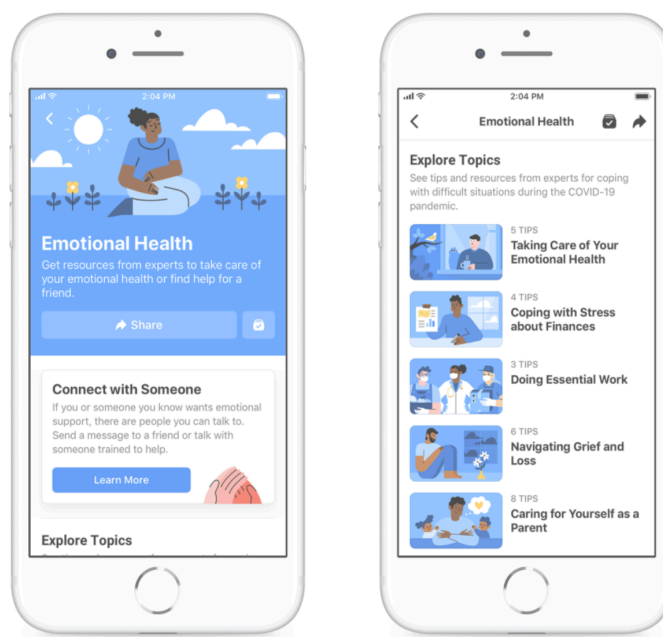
2:04 PM

Emotional Health

Get resources from experts to take care of your emotional health or find help for a friend.

Share

Connect with Someone

If you or someone you know wants emotional support, there are people you can talk to. Send a message to a friend or talk with someone trained to help.

Learn More

Explore Topics

2:04 PM

Emotional Health

Explore Topics

See tips and resources from experts for coping with difficult situations during the COVID-19 pandemic.

5 TIPS
Taking Care of Your Emotional Health

4 TIPS
Coping with Stress about Finances

3 TIPS
Doing Essential Work

6 TIPS
Navigating Grief and Loss

8 TIPS
Caring for Yourself as a Parent